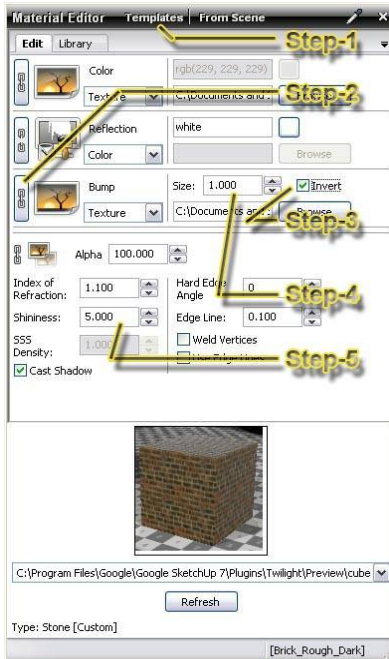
Material Editor Templates | From Scene

Step-1

Edit Library

Color
Texture
rgb(229, 229, 229)
C:\Documents and

Step-2

Reflection
Color
white
Browse

Bump
Texture
Size: 1.000
Invert
C:\Documents and
Browse

Step-3

Alpha 100.000

Index of Refraction: 1.100
Hard Edge Angle 0

Step-4

Shininess: 5.000
Edge Line: 0.100

SSS Density: 1.000
Weld Vertices
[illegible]

Step-5

Cast Shadow

C:\Program Files\Google\Google SketchUp 7\Plugins\Twilight\Preview\cube

Refresh

Type: Stone [Custom]

[Brick_Rough_Dark]